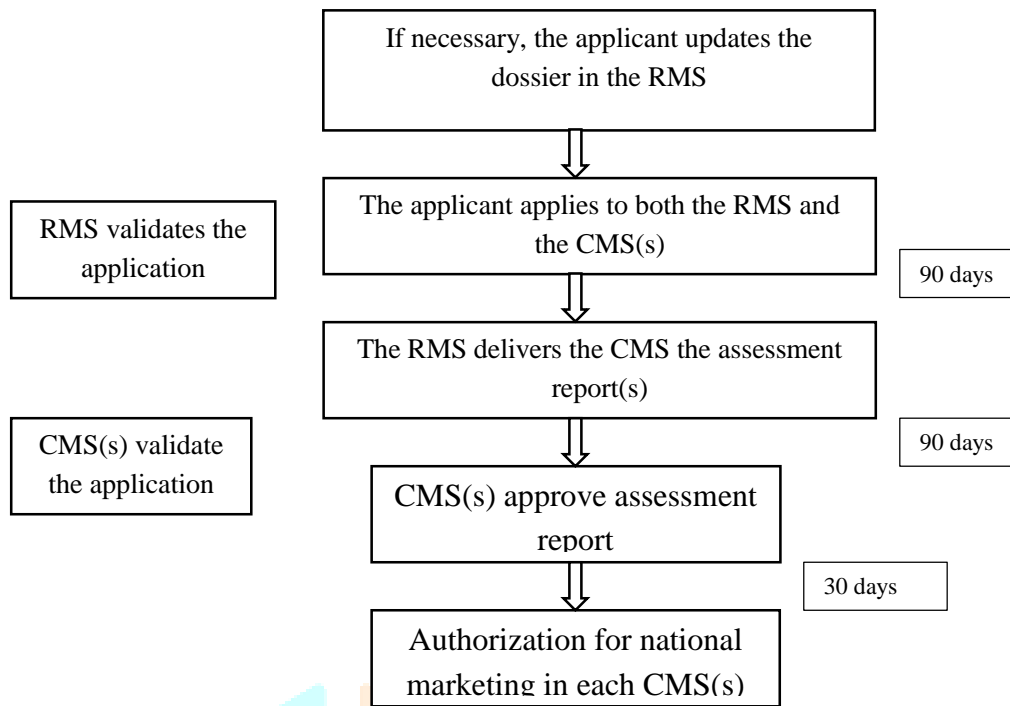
If necessary, the applicant updates the dossier in the RMS

RMS validates the application

The applicant applies to both the RMS and the CMS(s)

90 days

The RMS delivers the CMS the assessment report(s)

CMS(s) validate the application

90 days

CMS(s) approve assessment report

30 days

Authorization for national marketing in each CMS(s)